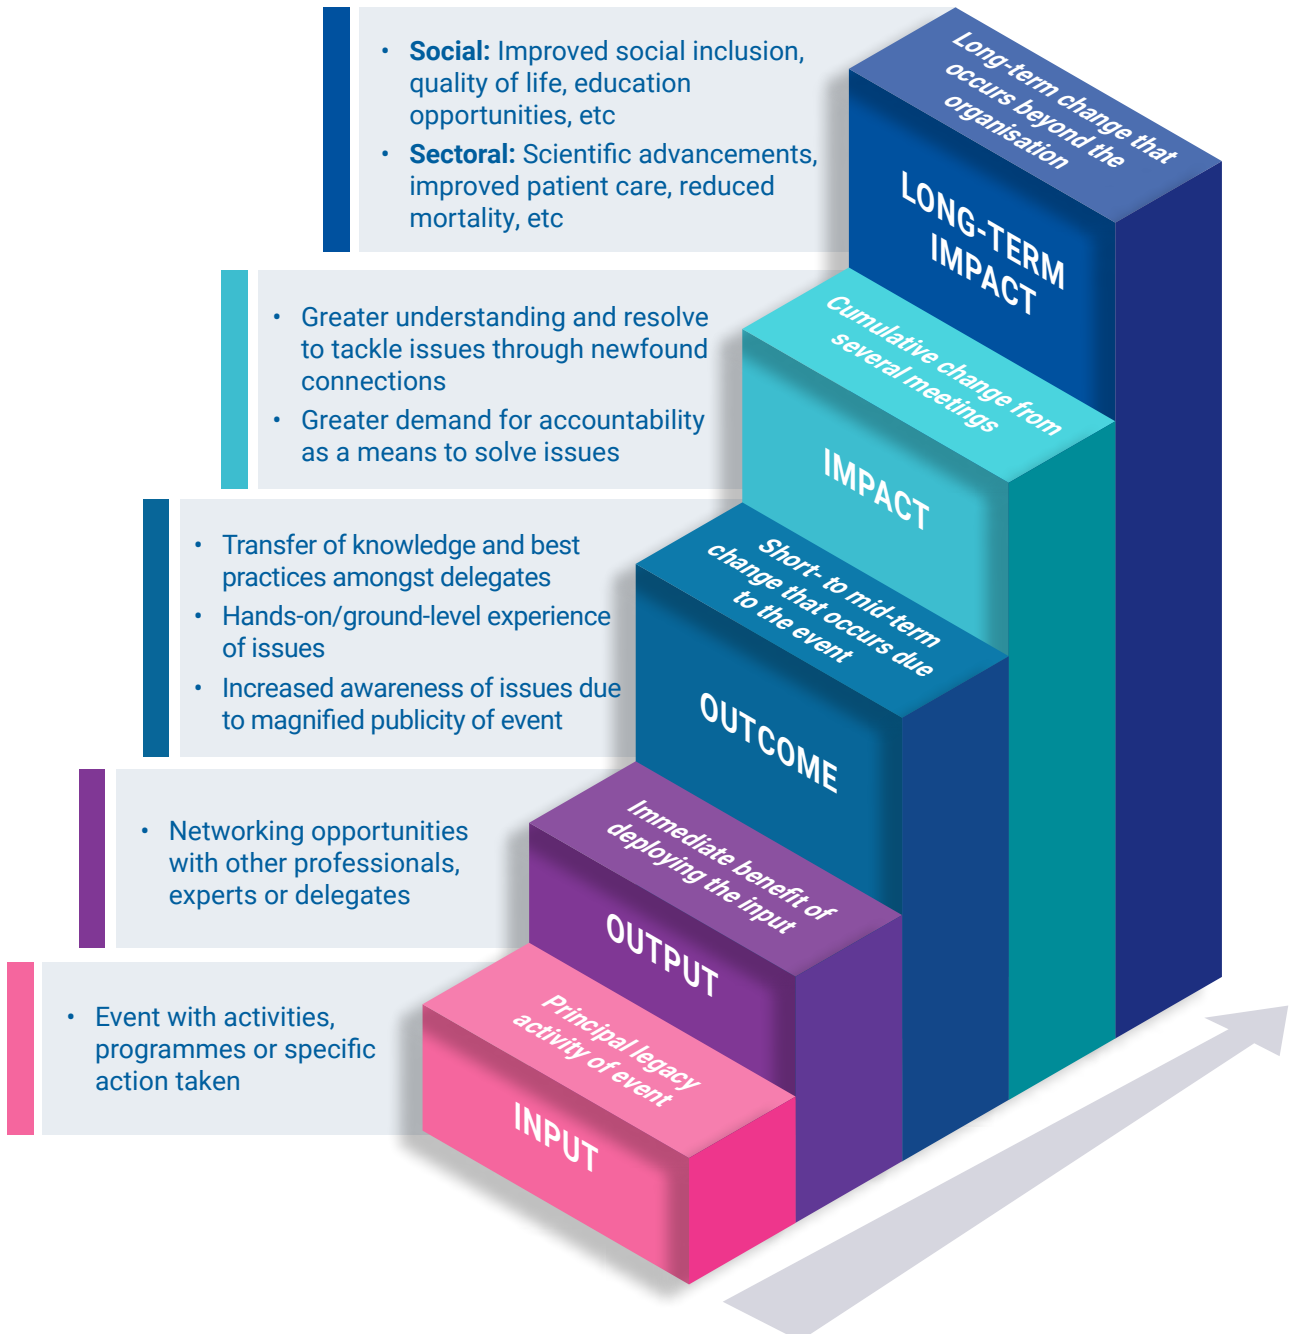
• **Social:** Improved social inclusion, quality of life, education opportunities, etc
• **Sectoral:** Scientific advancements, improved patient care, reduced mortality, etc

Long-term change that occurs beyond the organisation

LONG-TERM IMPACT

• Greater understanding and resolve to tackle issues through newfound connections
• Greater demand for accountability as a means to solve issues

Cumulative change from several meetings

IMPACT

• Transfer of knowledge and best practices amongst delegates
• Hands-on/ground-level experience of issues
• Increased awareness of issues due to magnified publicity of event

Short- to mid-term change that occurs due to the event

OUTCOME

• Networking opportunities with other professionals, experts or delegates

Immediate benefit of deploying the input

OUTPUT

• Event with activities, programmes or specific action taken

Principal legacy activity of event

INPUT